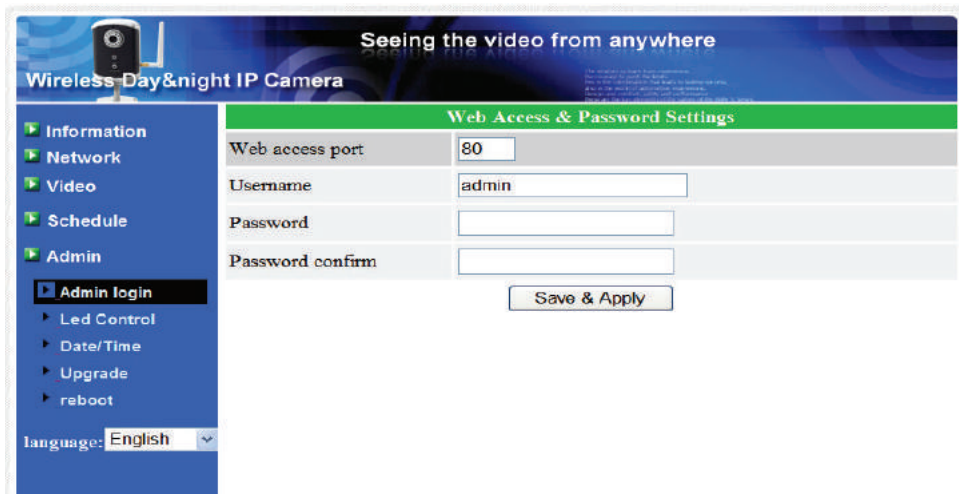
Seeing the video from anywhere

Wireless Day&night IP Camera

Information
Network
Video
Schedule
Admin
Admin login
Led Control
Date/Time
Upgrade
reboot

language: English

Web Access & Password Settings

| Web access port | 80 |
|---|---|
| Username | admin |
| Password | |
| Password confirm | |

Save & Apply